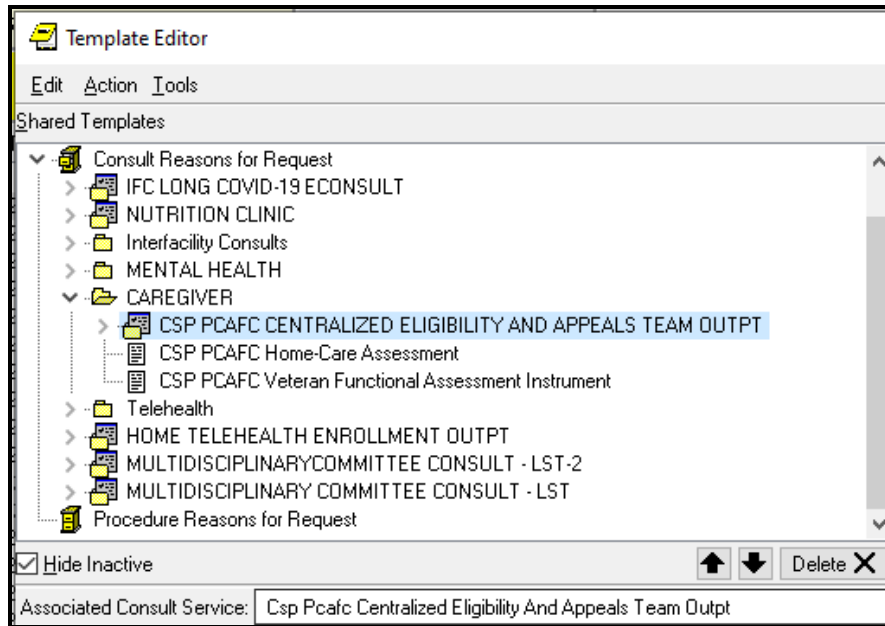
Template Editor

Edit Action Tools

Shared Templates

Consult Reasons for Request
IFC LONG COVID-19 ECONSULT
NUTRITION CLINIC
Interfacility Consults
MENTAL HEALTH
CAREGIVER
CSP PCAFC CENTRALIZED ELIGIBILITY AND APPEALS TEAM OUTPT
CSP PCAFC Home-Care Assessment
CSP PCAFC Veteran Functional Assessment Instrument
Telehealth
HOME TELEHEALTH ENROLLMENT OUTPT
MULTIDISCIPLINARYCOMMITTEE CONSULT - LST-2
MULTIDISCIPLINARY COMMITTEE CONSULT - LST
Procedure Reasons for Request

Hide Inactive

Delete

Associated Consult Service: Csp Pcafc Centralized Eligibility And Appeals Team Outpt